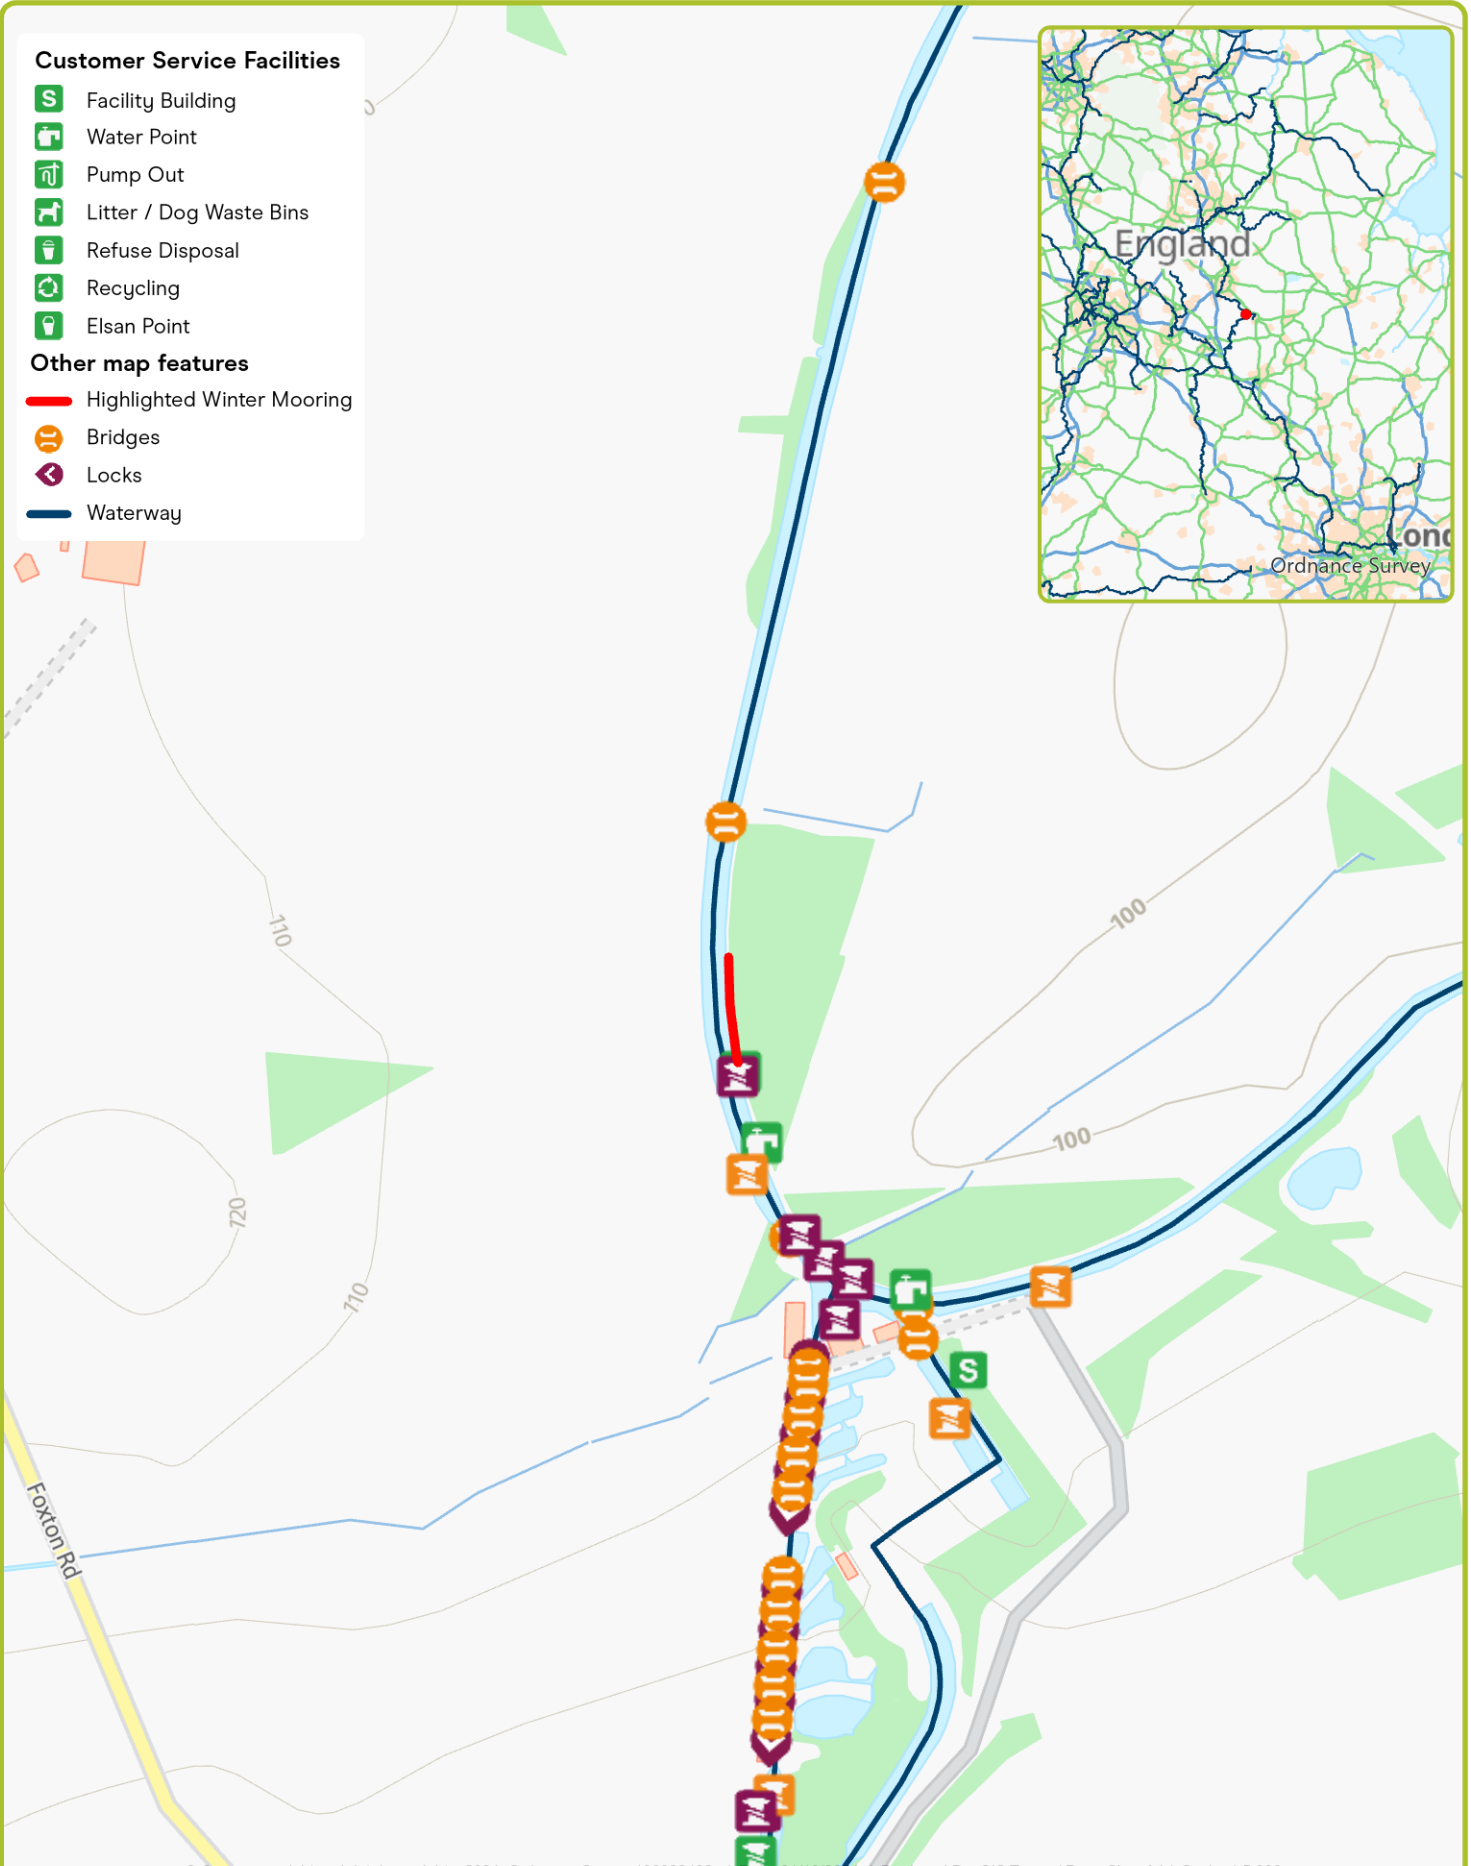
Customer Service Facilities
Facility Building
Water Point
Pump Out
Litter / Dog Waste Bins
Refuse Disposal
Recycling
Elsan Point
Other map features
Highlighted Winter Mooring
Bridges
Locks
Waterway

England
Lond
Ordnance Survey

110
100
100
120
110
Foxton Rd